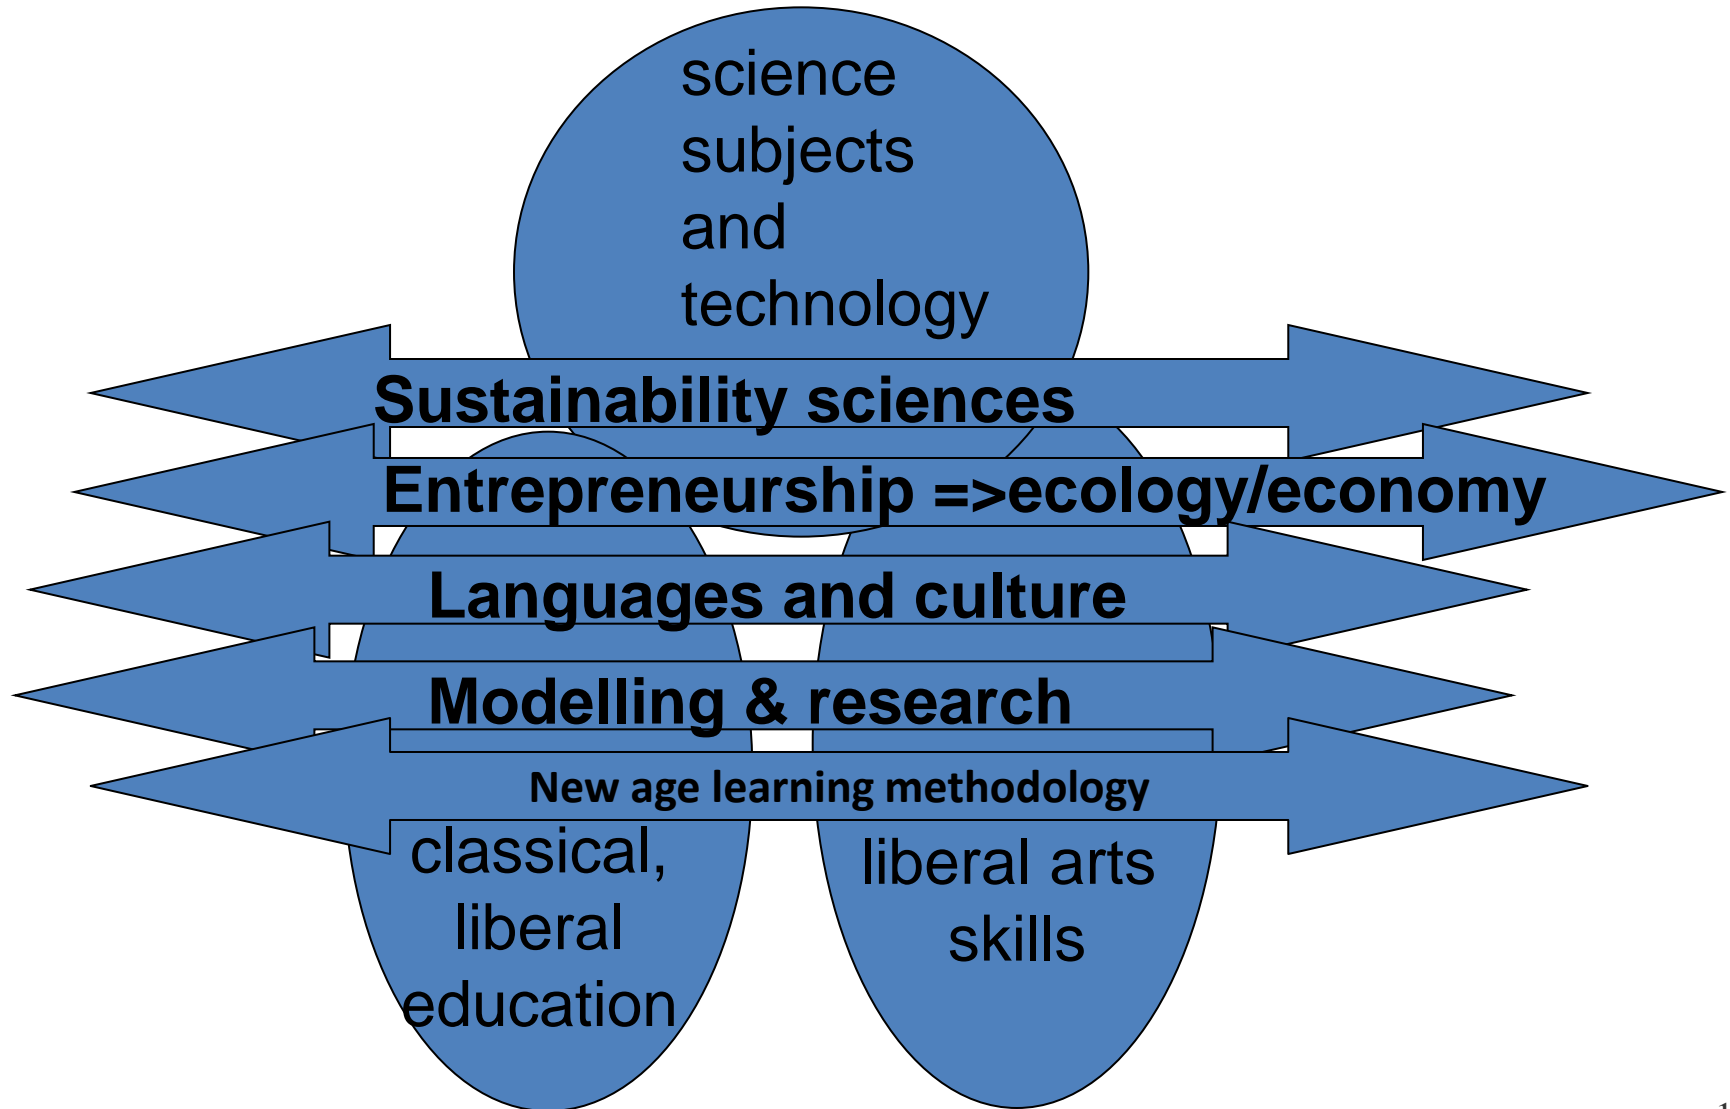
science subjects and technology

Sustainability sciences

Entrepreneurship =>ecology/economy

Languages and culture

Modelling & research

New age learning methodology

classical, liberal education

liberal arts skills